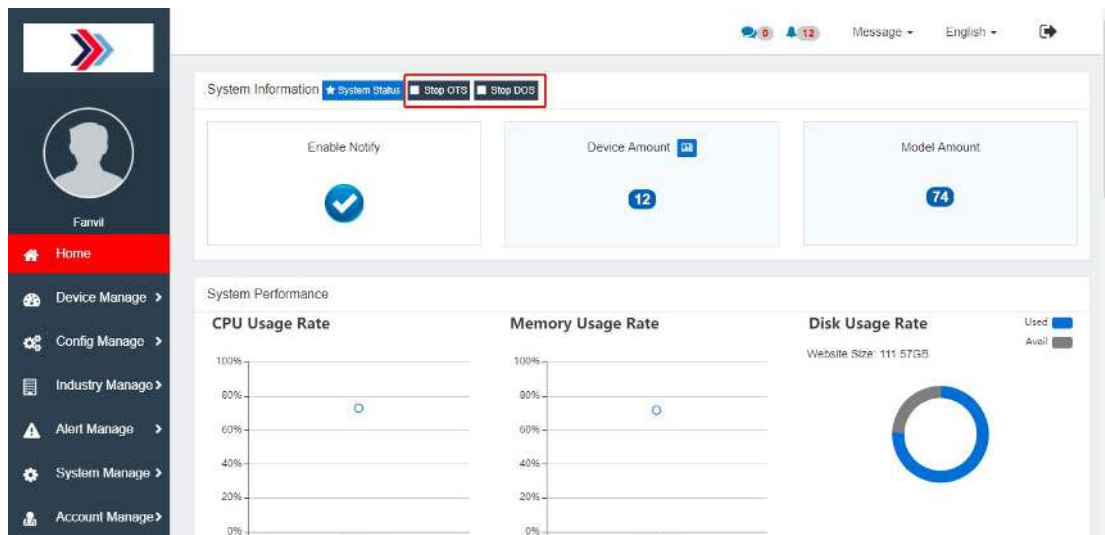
0 12 Message ▾ English ▾

Fanvil

Home

Device Manage >

Config Manage >

Industry Manage >

Alert Manage >

System Manage >

Account Manage >

System Information System Status Stop OTS Stop DOS

Enable Notify

Device Amount

12

Model Amount

74

System Performance

CPU Usage Rate

100%
80%
60%
40%
20%
0%

Memory Usage Rate

100%
80%
60%
40%
20%
0%

Disk Usage Rate

Used
Avail

Website Size: 111.57GB